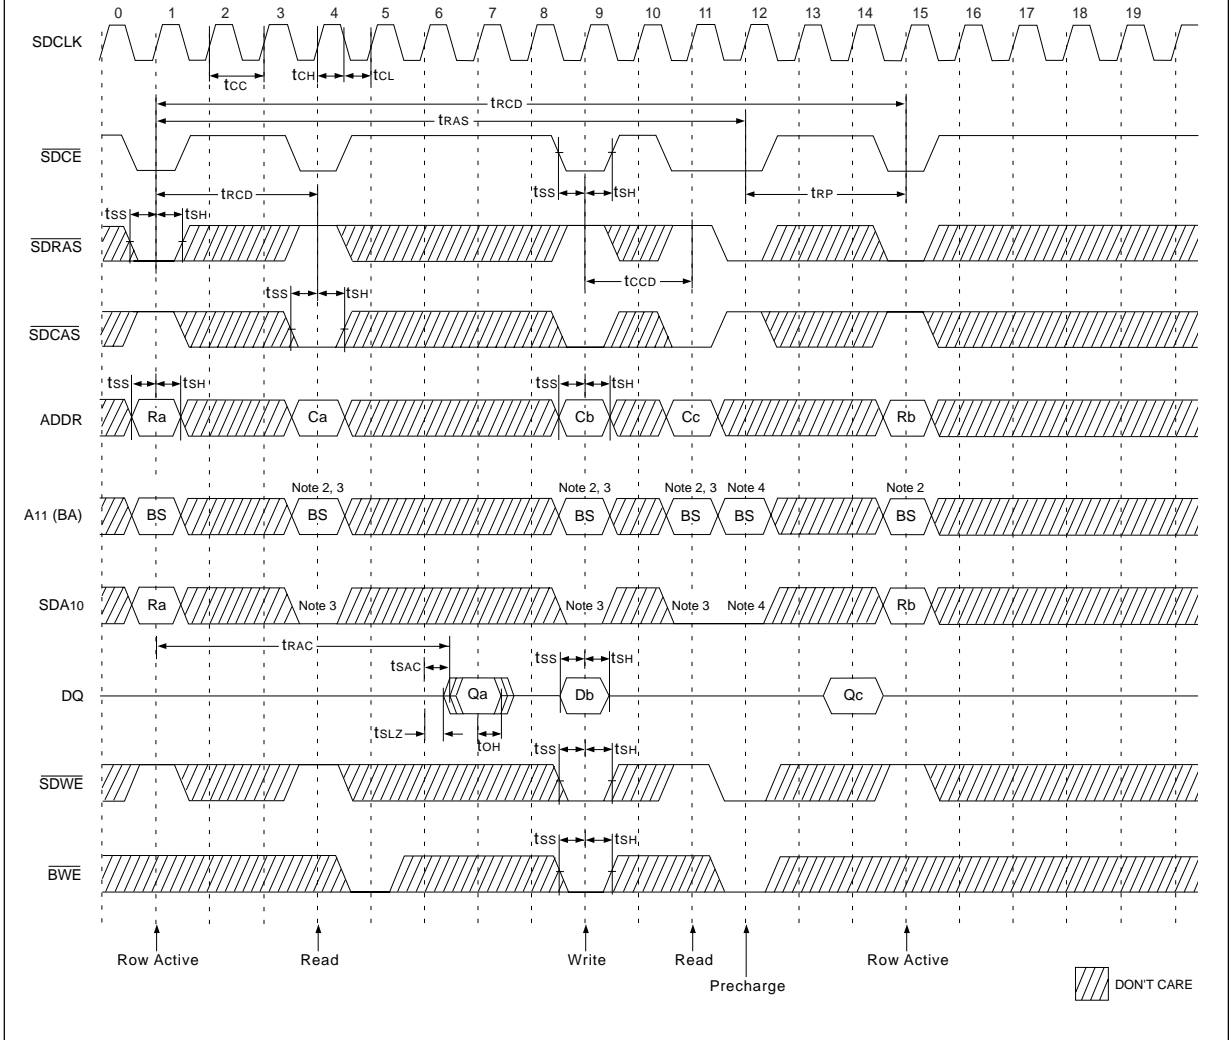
0 1 2 3 4 5 6 7 8 9 10 11 12 13 14 15 16 17 18 19

SDCLK

$t_{CC}$ $t_{CH}$ $t_{CL}$

$t_{RCD}$

$t_{RAS}$

$\overline{SDCE}$

$t_{SS}$ $t_{SH}$

$t_{RCD}$ $t_{RP}$

$t_{SS}$ $t_{SH}$

$\overline{SDRAS}$

$t_{CCD}$

$t_{SS}$ $t_{SH}$

$\overline{SDCAS}$

$t_{SS}$ $t_{SH}$ $t_{SS}$ $t_{SH}$

ADDR Ra Ca Cb Cc Rb

Note 2, 3 Note 2, 3 Note 2, 3 Note 4 Note 2

A11 (BA) BS BS BS BS BS BS

SDA10 Ra Note 3 Note 3 Note 3 Note 4 Rb

$t_{RAC}$

$t_{SAC}$ $t_{SS}$ $t_{SH}$

DQ Qa Db Qc

$t_{SLZ}$ $t_{OH}$

$t_{SS}$ $t_{SH}$

$\overline{SDWE}$

$t_{SS}$ $t_{SH}$

$\overline{BWE}$

Row Active Read Write Read Precharge Row Active

DON'T CARE